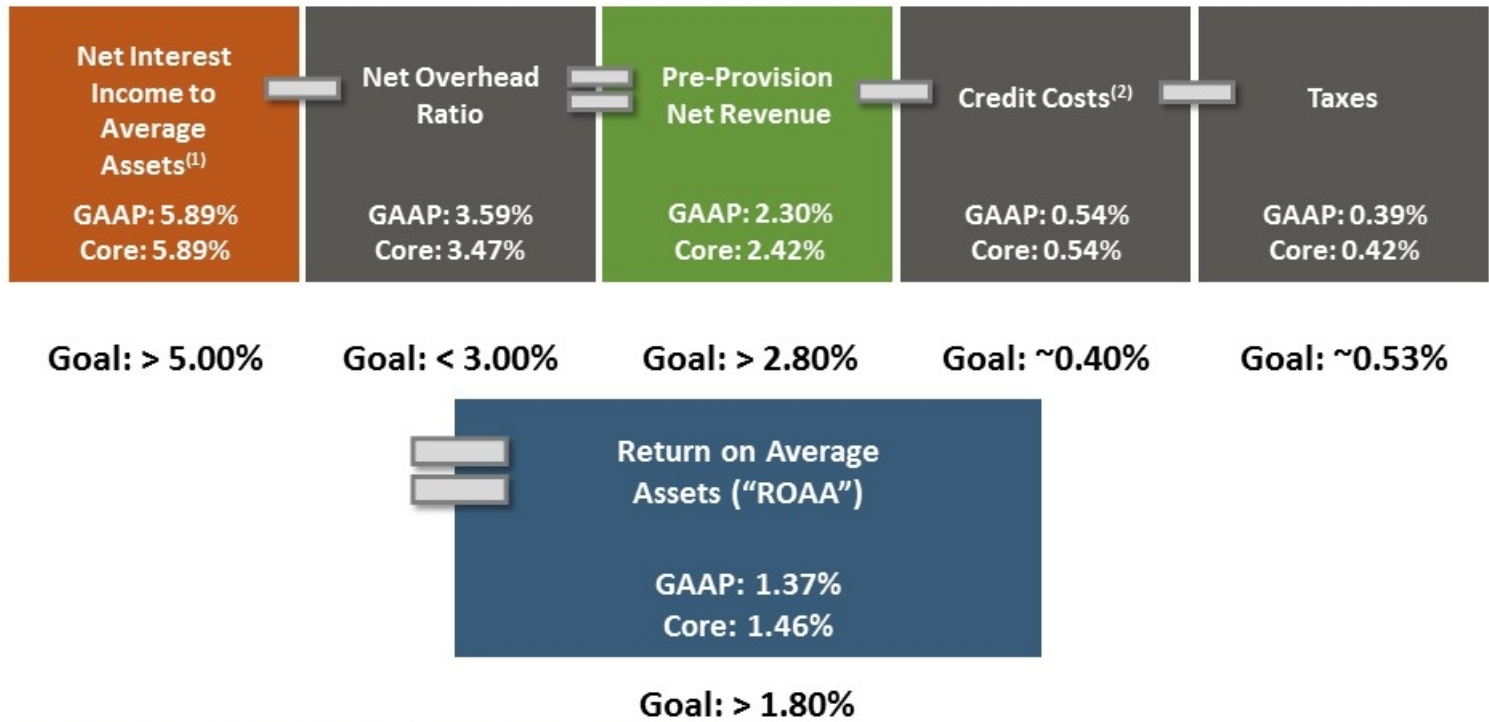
Net Interest Income to Average Assets$^{(1)}$

GAAP: 5.89%
Core: 5.89%

Net Overhead Ratio

GAAP: 3.59%
Core: 3.47%

Pre-Provision Net Revenue

GAAP: 2.30%
Core: 2.42%

Credit Costs$^{(2)}$

GAAP: 0.54%
Core: 0.54%

Taxes

GAAP: 0.39%
Core: 0.42%

Goal: > 5.00%

Goal: < 3.00%

Goal: > 2.80%

Goal: ~0.40%

Goal: ~0.53%

Return on Average Assets ("ROAA")

GAAP: 1.37%
Core: 1.46%

Goal: > 1.80%